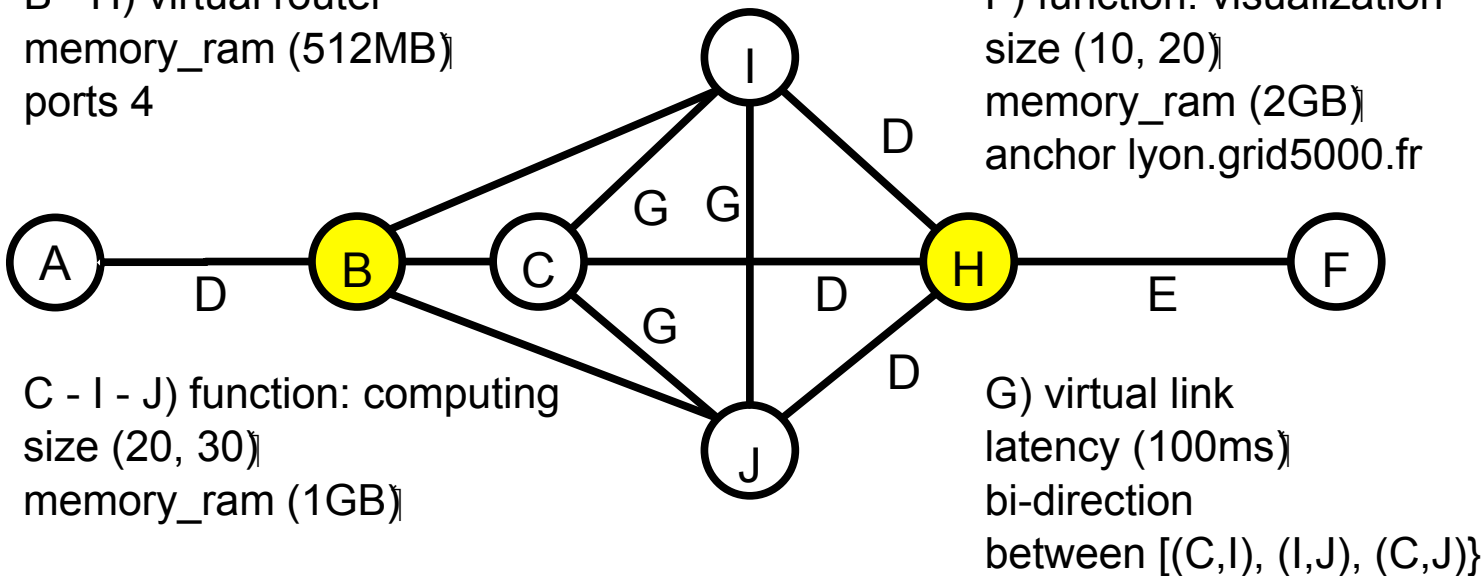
B - H) virtual router
memory_ram (512MB)
ports 4

F) function: visualization
size (10, 20)
memory_ram (2GB)
anchor lyon.grid5000.fr

I

D

G G

A D B C D H E F

G

D

J

C - I - J) function: computing
size (20, 30)
memory_ram (1GB)

G) virtual link
latency (100ms)
bi-direction
between [(C,I), (I,J), (C,J)}